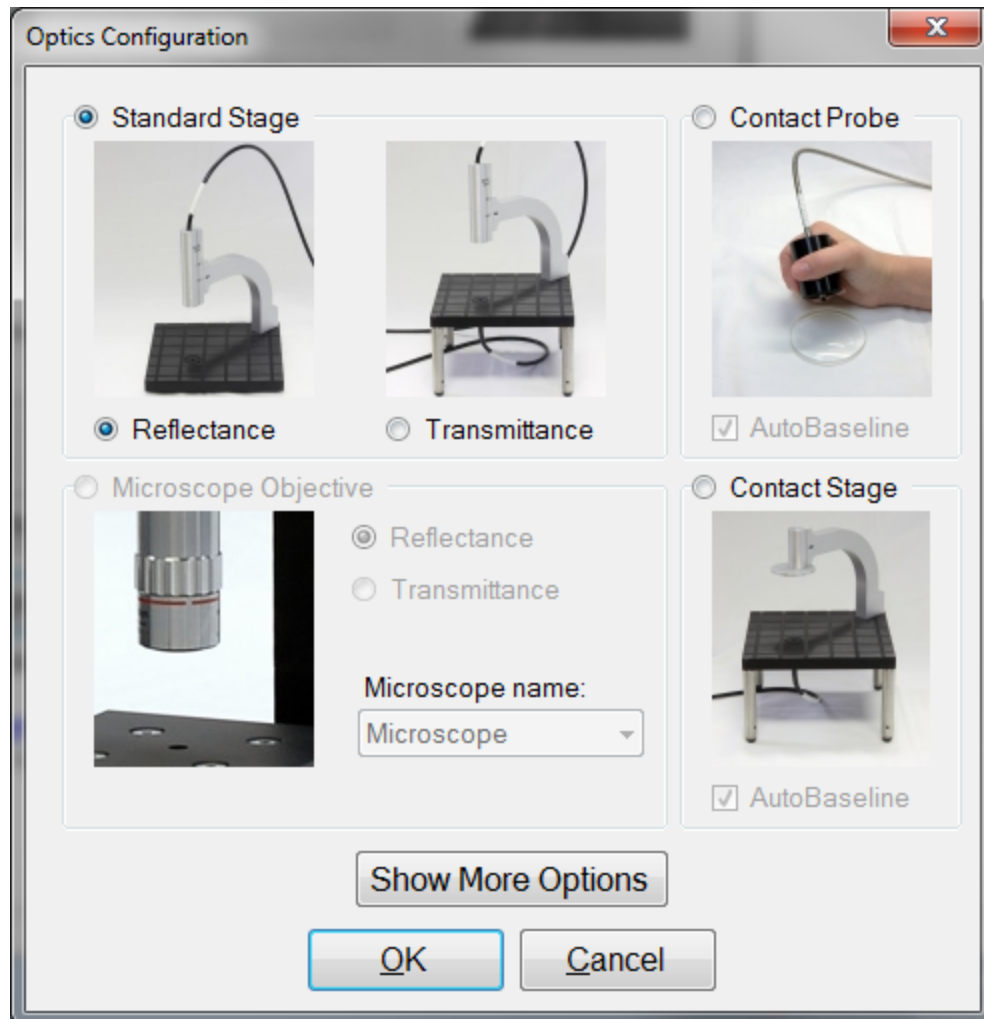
Optics Configuration

Standard Stage

Reflectance

Transmittance

Contact Probe

AutoBaseline

Microscope Objective

Reflectance

Transmittance

Microscope name:

Microscope

Contact Stage

AutoBaseline

Show More Options

OK

Cancel